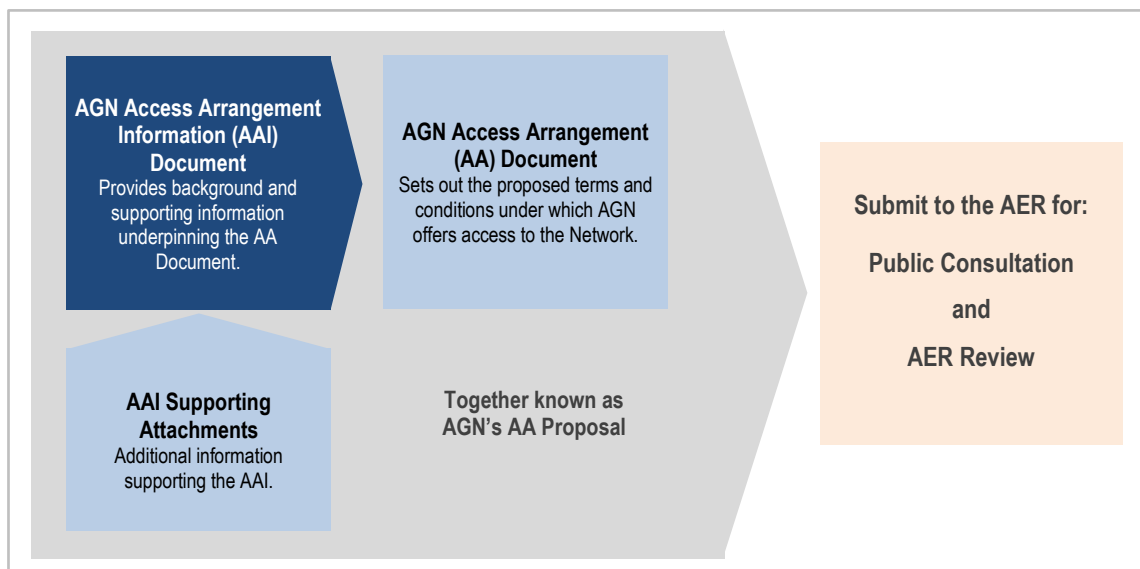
AGN Access Arrangement Information (AAI) Document
Provides background and supporting information underpinning the AA Document.

AGN Access Arrangement (AA) Document
Sets out the proposed terms and conditions under which AGN offers access to the Network.

AAI Supporting Attachments
Additional information supporting the AAI.

Together known as AGN's AA Proposal

Submit to the AER for:

Public Consultation

and

AER Review